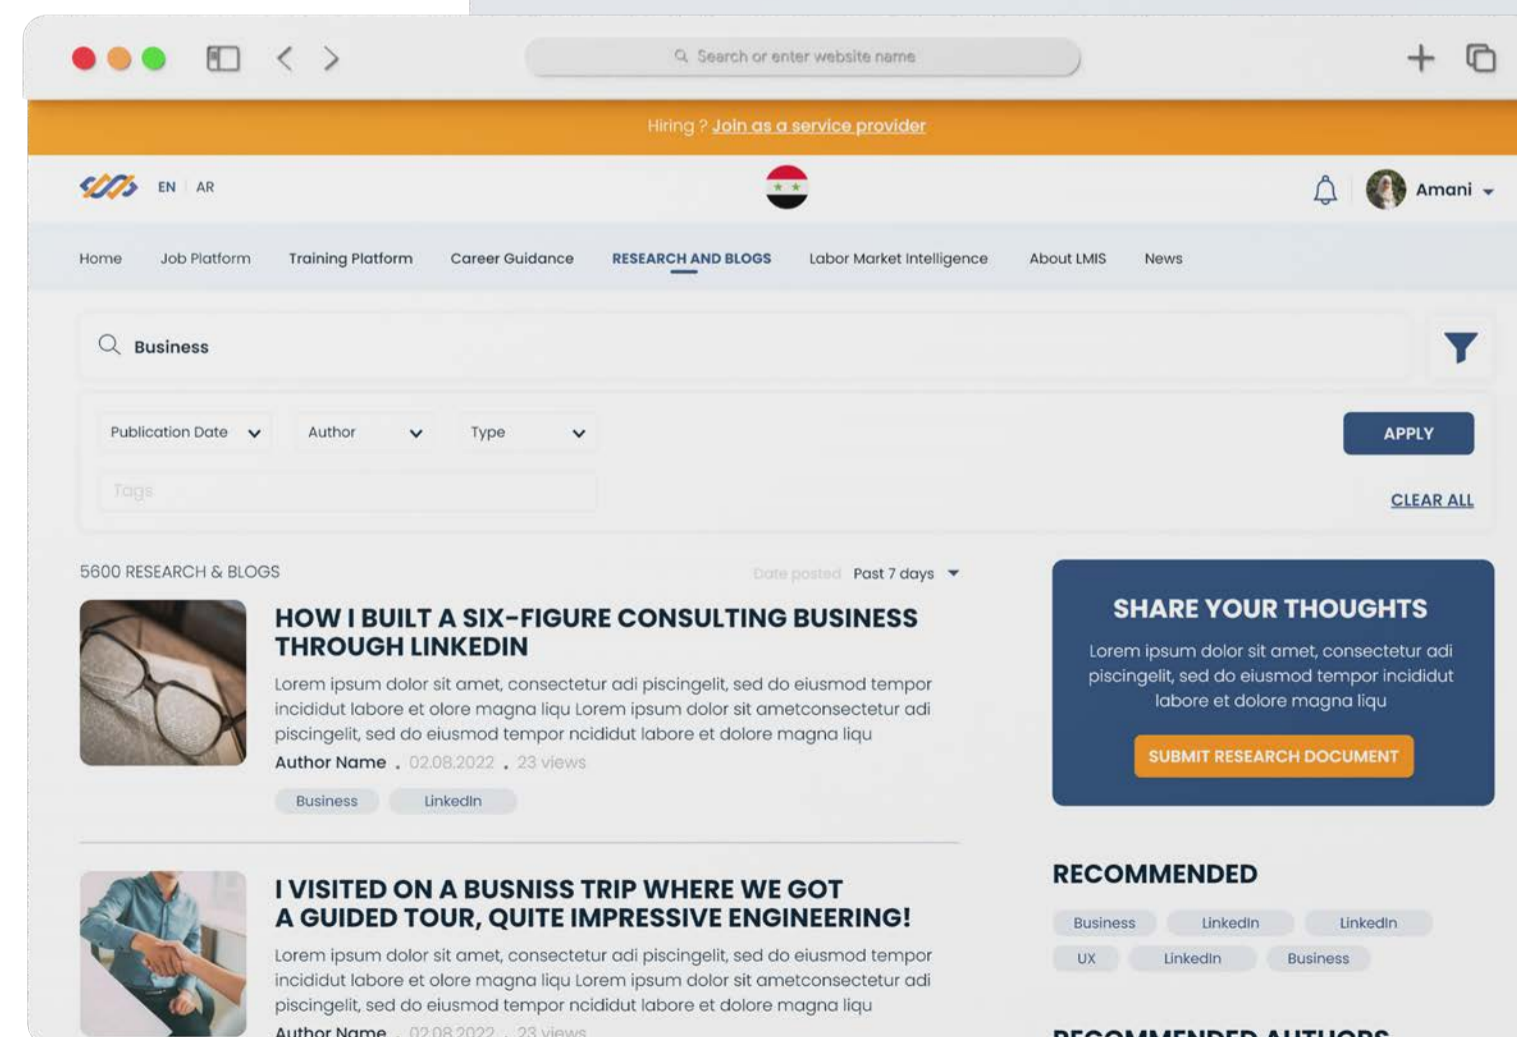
Search or enter website name

Hiring ? Join as a service provider

EN AR

Amani

Home Job Platform Training Platform Career Guidance RESEARCH AND BLOGS Labor Market Intelligence About LMIS News

Business

Publication Date Author Type

APPLY

Tags

CLEAR ALL

5600 RESEARCH & BLOGS

Date posted Past 7 days

HOW I BUILT A SIX-FIGURE CONSULTING BUSINESS THROUGH LINKEDIN

Lorem ipsum dolor sit amet, consectetur adi piscingelit, sed do eiusmod tempor incididut labore et olore magna liqu Lorem ipsum dolor sit ametconsectetur adi piscingelit, sed do eiusmod tempor ncididut labore et dolore magna liqu

Author Name . 02.08.2022 . 23 views

Business LinkedIn

I VISITED ON A BUSNISS TRIP WHERE WE GOT A GUIDED TOUR, QUITE IMPRESSIVE ENGINEERING!

Lorem ipsum dolor sit amet, consectetur adi piscingelit, sed do eiusmod tempor incididut labore et olore magna liqu Lorem ipsum dolor sit ametconsectetur adi piscingelit, sed do eiusmod tempor ncididut labore et dolore magna liqu

Author Name . 02.08.2022 . 23 views

SHARE YOUR THOUGHTS

Lorem ipsum dolor sit amet, consectetur adi piscingelit, sed do eiusmod tempor incididut labore et dolore magna liqu

SUBMIT RESEARCH DOCUMENT

RECOMMENDED

Business LinkedIn LinkedIn UX LinkedIn Business

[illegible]